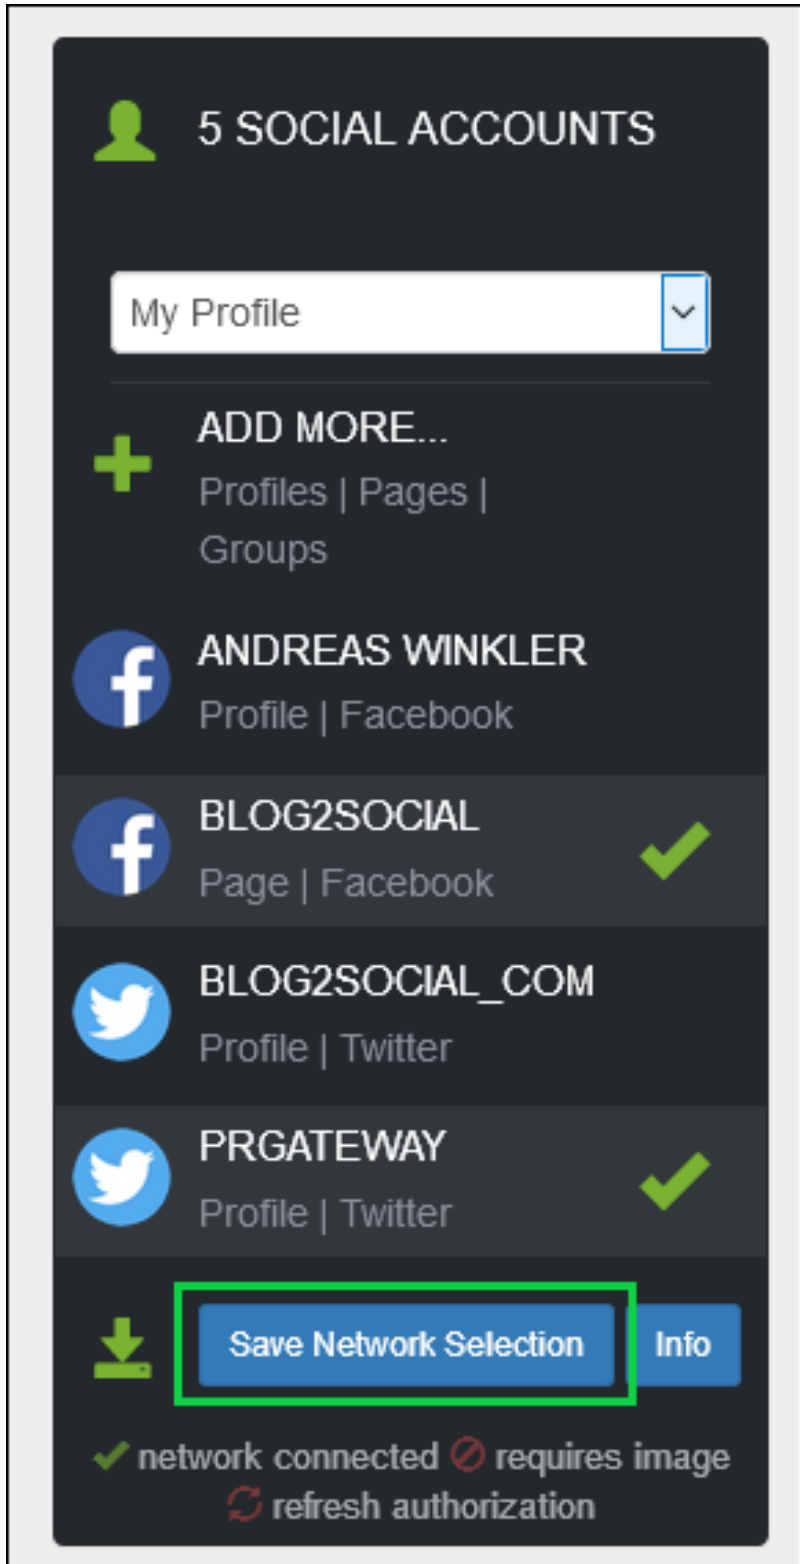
5 SOCIAL ACCOUNTS

My Profile

ADD MORE...
Profiles | Pages | Groups

ANDREAS WINKLER
Profile | Facebook

BLOG2SOCIAL
Page | Facebook

BLOG2SOCIAL_COM
Profile | Twitter

PRGATEWAY
Profile | Twitter

Save Network Selection

Info

network connected requires image
refresh authorization